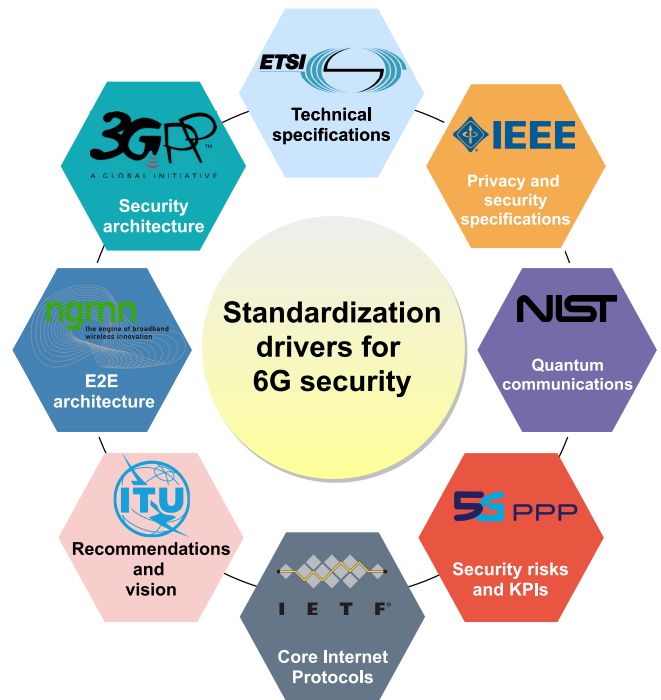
Standardization drivers for 6G security

ETSI

Technical specifications

IEEE

Privacy and security specifications

NIST

Quantum communications

5G PPP

Security risks and KPIs

IETF®

Core Internet Protocols

ITU

Recommendations and vision

ngmn
the engine of broadband wireless innovation

E2E architecture

3GPP™
A GLOBAL INITIATIVE

Security architecture